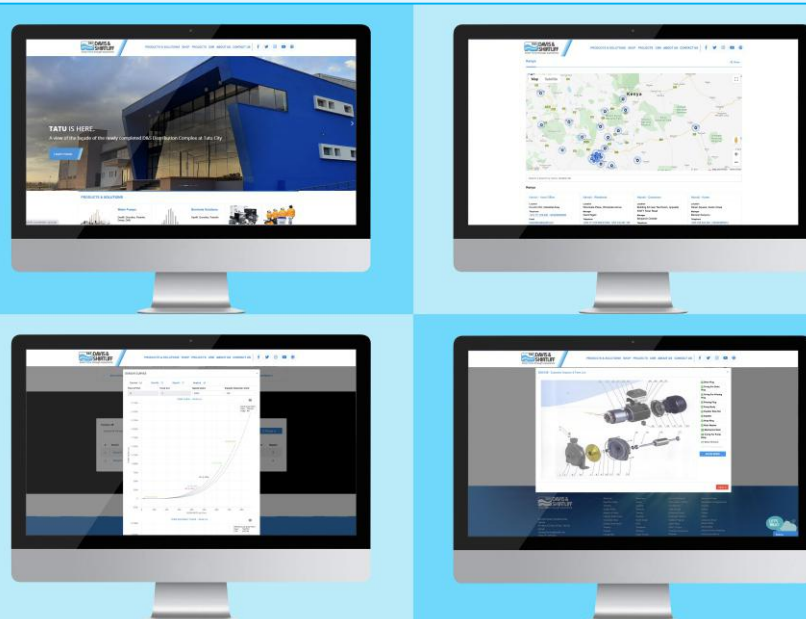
DAVIS & SHIRTLIFF

PRODUCTS & SOLUTIONS SHOP PROJECTS CSR ABOUT US CONTACT US

TATU IS HERE.

A view of the facade of the newly completed D&S Distribution Complex at Tatu City

Learn more

PRODUCTS & SOLUTIONS

Water Pumps

Borehole Solutions

DAVIS & SHIRTLIFF

PRODUCTS & SOLUTIONS SHOP PROJECTS CSR ABOUT US CONTACT US

Map Satellite

Kenya

DAVIS & SHIRTLIFF

PRODUCTS & SOLUTIONS SHOP PROJECTS CSR ABOUT US CONTACT US

DAVIS & SHIRTLIFF

PRODUCTS & SOLUTIONS SHOP PROJECTS CSR ABOUT US CONTACT US

DAVIS & SHIRTLIFF